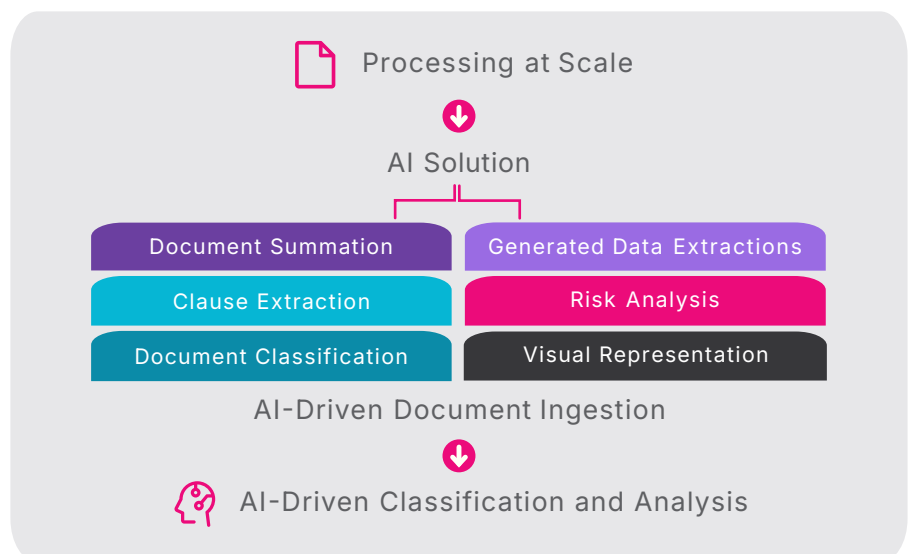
Processing at Scale

AI Solution

Document Summation

Generated Data Extractions

Clause Extraction

Risk Analysis

Document Classification

Visual Representation

AI-Driven Document Ingestion

AI-Driven Classification and Analysis